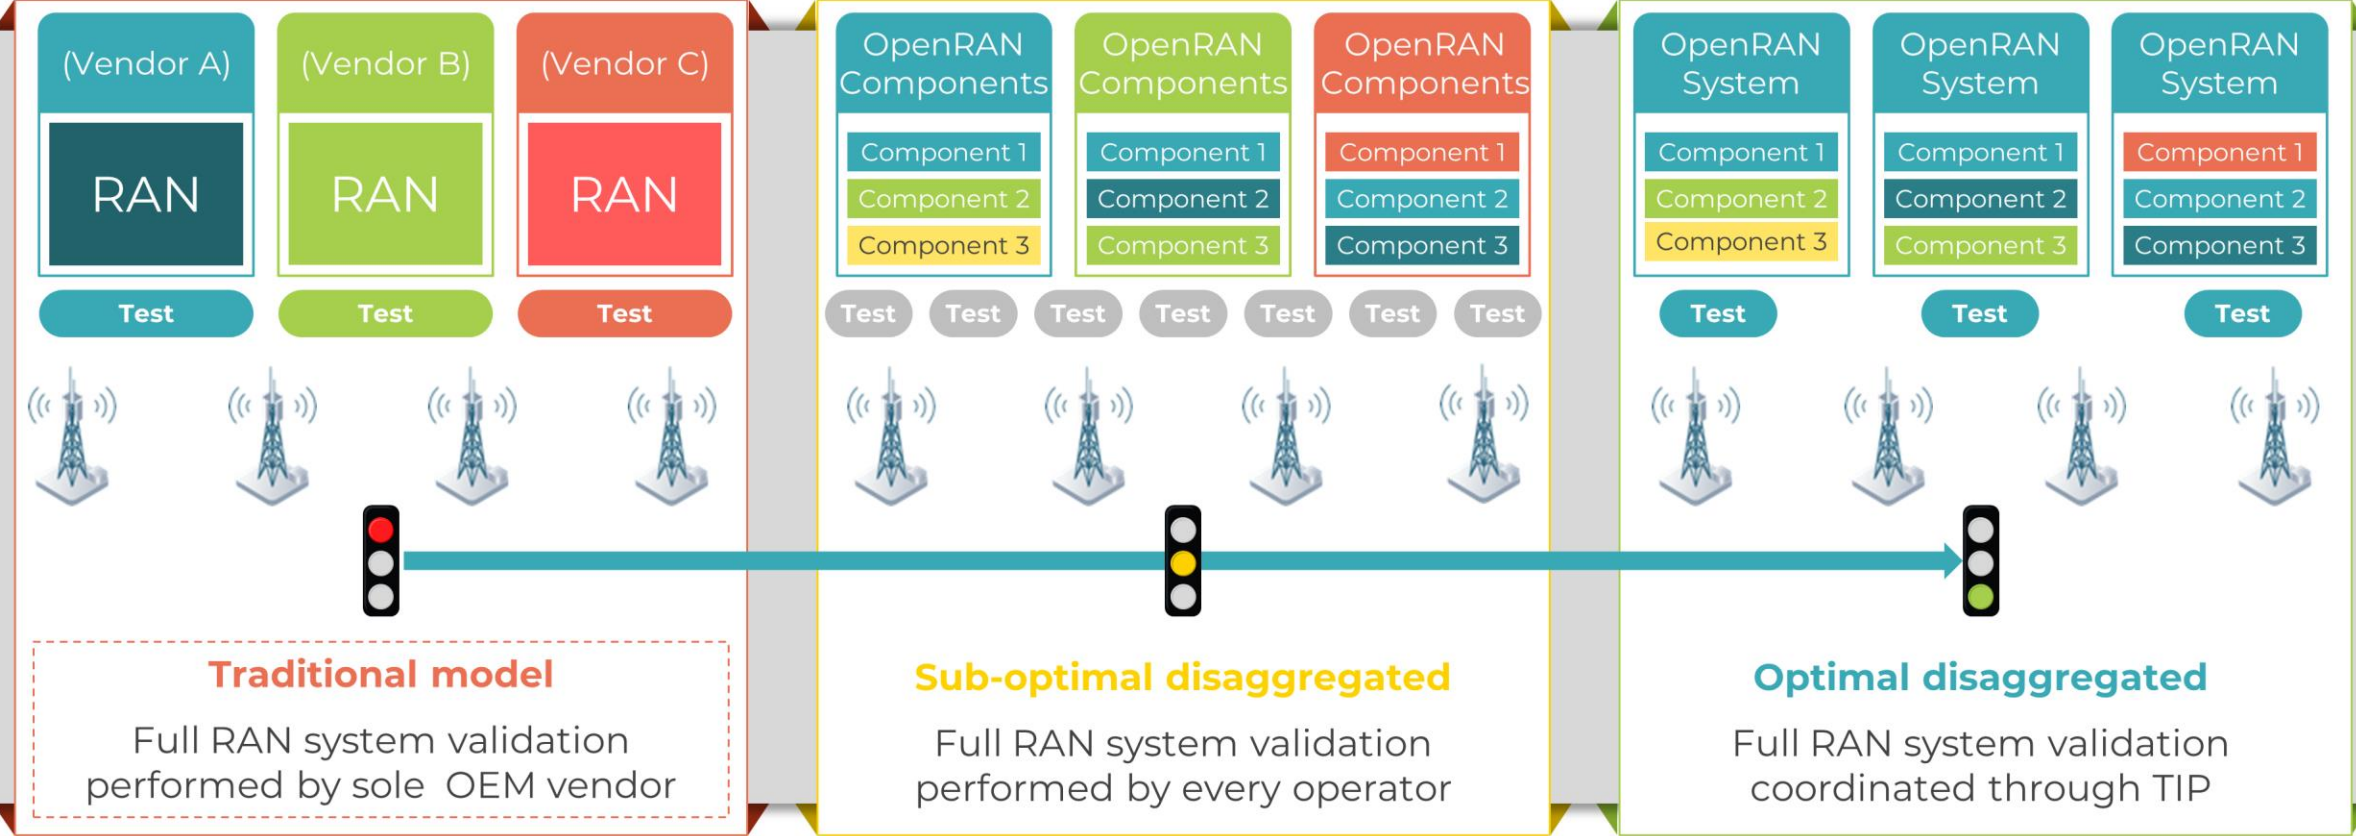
(Vendor A)
RAN
Test

(Vendor B)
RAN
Test

(Vendor C)
RAN
Test

Traditional model

Full RAN system validation performed by sole OEM vendor

OpenRAN Components
Component 1
Component 2
Component 3

OpenRAN Components
Component 1
Component 2
Component 3

OpenRAN Components
Component 1
Component 2
Component 3

Test Test Test Test Test Test Test

Sub-optimal disaggregated

Full RAN system validation performed by every operator

OpenRAN System
Component 1
Component 2
Component 3

OpenRAN System
Component 1
Component 2
Component 3

OpenRAN System
Component 1
Component 2
Component 3

Test Test Test

Optimal disaggregated

Full RAN system validation coordinated through TIP